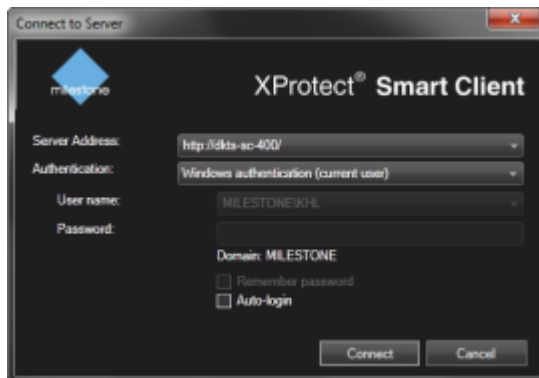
Connect to Server

milestone

XProtect® Smart Client

Server Address: http://dkts-sc-400/

Authentication: Windows authentication (current user)

User name: MILESTONE\KHL

Password:

Domain: MILESTONE

Remember password

Auto-login

Connect

Cancel